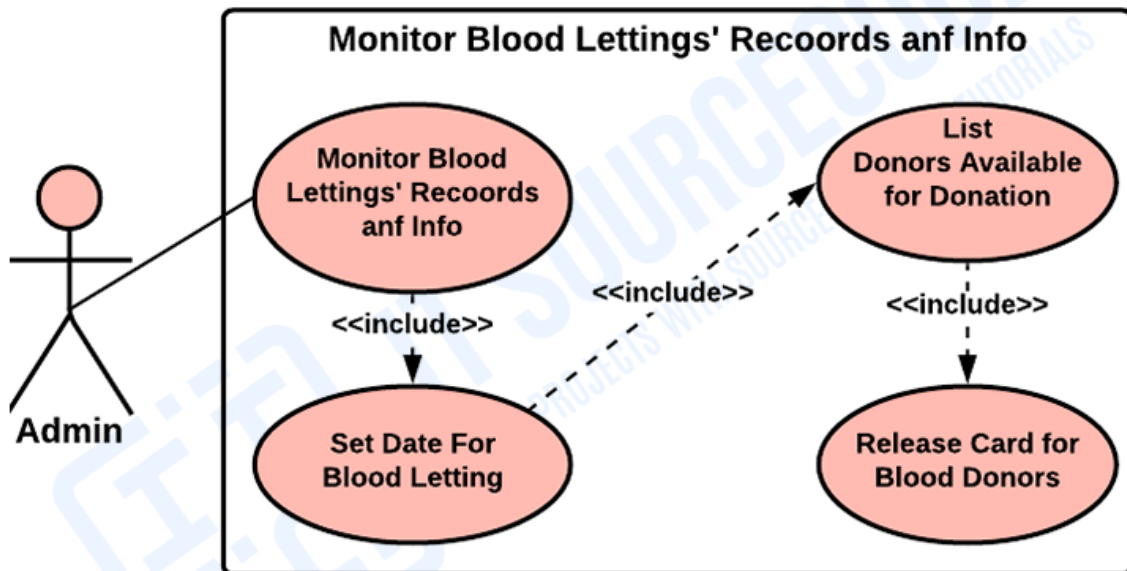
Monitor Blood Lettings' Recoords anf Info

Admin

Monitor Blood Lettings' Recoords anf Info

<<include>>

Set Date For Blood Letting

<<include>>

List Donors Available for Donation

<<include>>

Release Card for Blood Donors

IT SOURCECODE
PROJECTS WITH SOURCE CODE & TUTORIALS